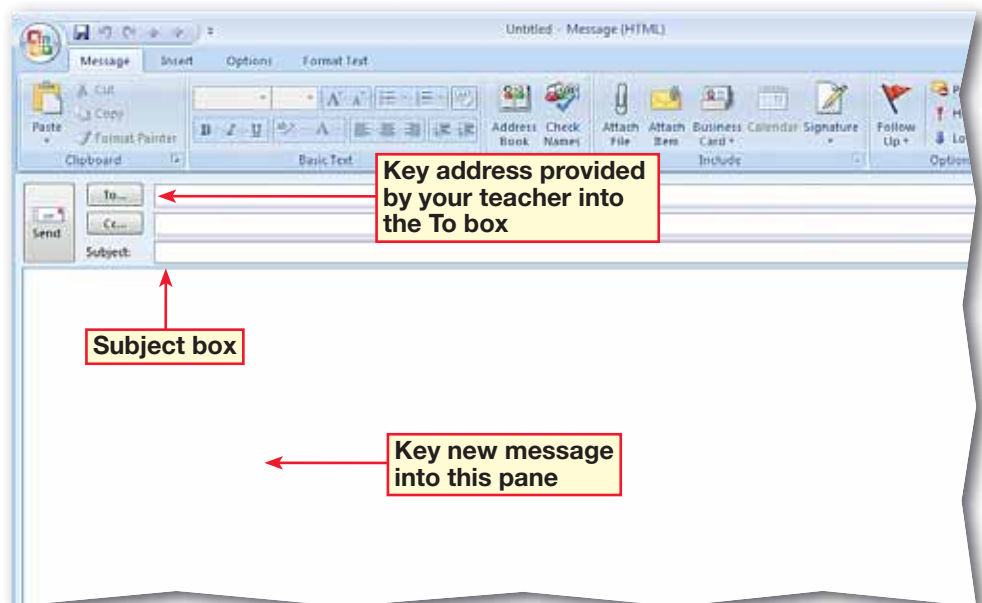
Untitled - Message (HTML)

Message Insert Options Format Text

Paste
Cut
Copy
Format Painter
Clipboard

Basic Text

Address Book
Check Names
Attach File
Attach Item
Business Card
Calendar
Signature
Include

Follow Up
Options

Send
To...
Cc...
Subject:

Key address provided by your teacher into the To box

Subject box

Key new message into this pane